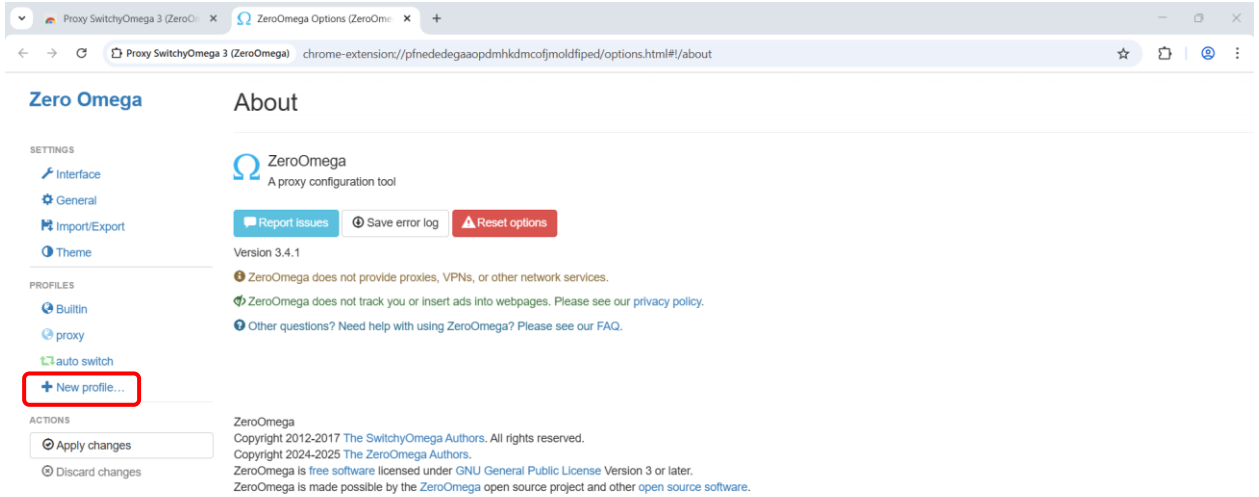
Proxy SwitchyOmega 3 (ZeroOr ×
ZeroOmega Options (ZeroOme ×
+

Proxy SwitchyOmega 3 (ZeroOmega) chrome-extension://pfnededegaaopdmhkdmcofjmoldfiped/options.html#!/about

Zero Omega

SETTINGS
Interface
General
Import/Export
Theme

PROFILES
Builtin
proxy
auto switch
New profile...

ACTIONS
Apply changes
Discard changes

About

ZeroOmega
A proxy configuration tool

Report issues
Save error log
Reset options

Version 3.4.1

ZeroOmega does not provide proxies, VPNs, or other network services.

ZeroOmega does not track you or insert ads into webpages. Please see our privacy policy.

Other questions? Need help with using ZeroOmega? Please see our FAQ.

ZeroOmega
Copyright 2012-2017 The SwitchyOmega Authors. All rights reserved.
Copyright 2024-2025 The ZeroOmega Authors.
ZeroOmega is free software licensed under GNU General Public License Version 3 or later.
ZeroOmega is made possible by the ZeroOmega open source project and other open source software.